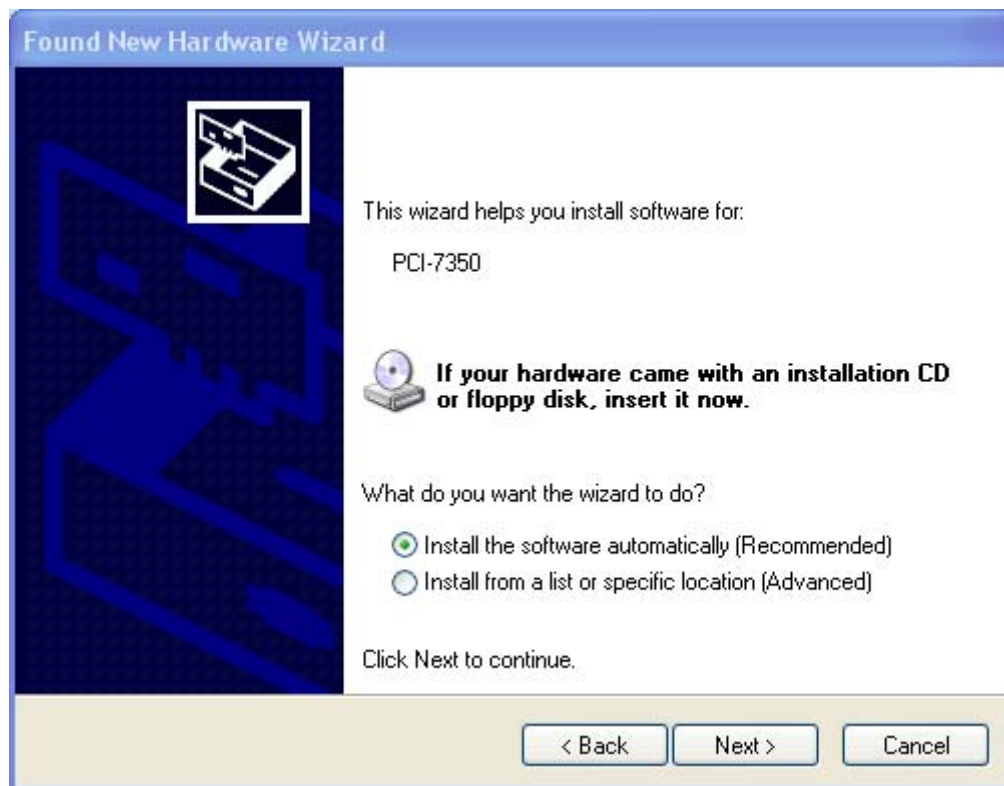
Found New Hardware Wizard

This wizard helps you install software for:

PCI-7350

If your hardware came with an installation CD or floppy disk, insert it now.

What do you want the wizard to do?

Install the software automatically (Recommended)
Install from a list or specific location (Advanced)

Click Next to continue.

< Back Next > Cancel